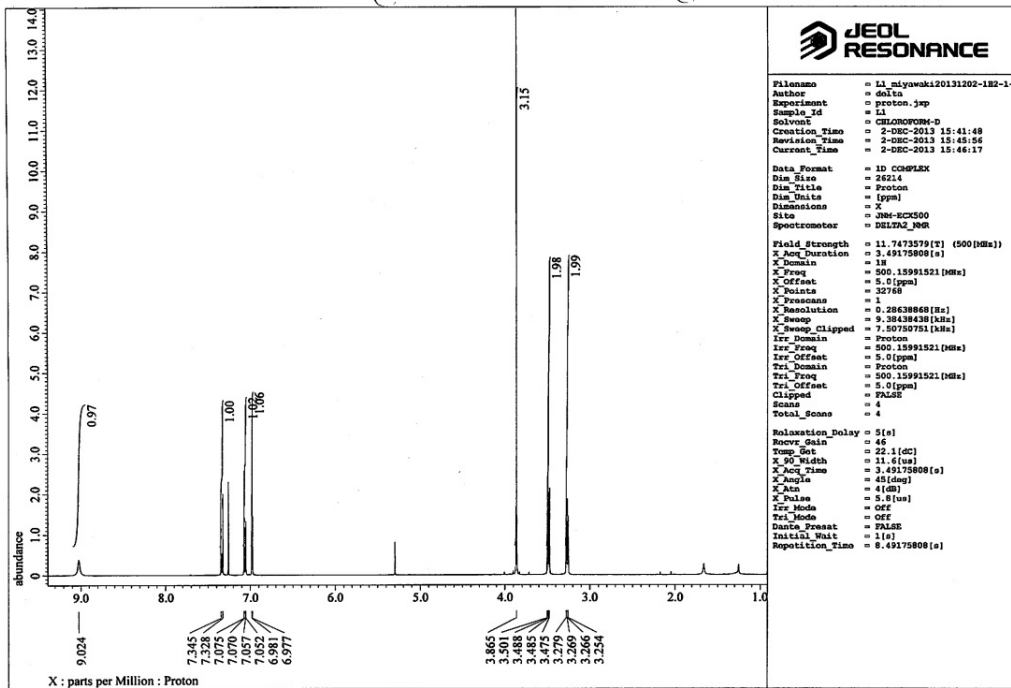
JEOL RESONANCE

Filename = L1_miyawaki20131202-1H2-1-
Author = delta
Experiment = proton.jxp
Sample_Id = L1
Solvent = CHLOROFORM-D
Creation_Time = 2-DEC-2013 15:41:48
Revision_Time = 2-DEC-2013 15:45:56
Current_Time = 2-DEC-2013 15:46:17

Data_Format = 1D COMPLEX
Dim_Size = 26214
Dim_Title = Proton
Dim_Units = [ppm]
Dimensions = X
Site = JNM-ECX500
Spectrometer = DELTA2_NMR

Field_Strength = 11.7473579[T] (500[MHz])
X_Acq_Duration = 3.49175808[s]
X_Domain = 1H
X_Freq = 500.15991521[MHz]
X_Offset = 5.0[ppm]
X_Points = 32768
X_Prescans = 1
X_Resolution = 0.28638868[Hz]
X_Sweep = 9.38438438[kHz]
X_Sweep_Clipped = 7.50750751[kHz]
Irr_Domain = Proton
Irr_Freq = 500.15991521[MHz]
Irr_Offset = 5.0[ppm]
Tri_Domain = Proton
Tri_Freq = 500.15991521[MHz]
Tri_Offset = 5.0[ppm]
Clipped = FALSE
Scans = 4
Total_Scans = 4

Relaxation_Delay = 5[s]
Recvr_Gain = 46
Temp_Get = 22.1[dC]
X_90_Width = 11.6[us]
X_Acq_Time = 3.49175808[s]
X_Angle = 45[deg]
X_Atn = 4[dB]
X_Pulse = 5.8[us]
Irr_Mode = Off
Tri_Mode = Off
Dante_Presat = FALSE
Initial_Wait = 1[s]
Repetition_Time = 8.49175808[s]

14.0 13.0 12.0 11.0 10.0 9.0 8.0 7.0 6.0 5.0 4.0 3.0 2.0 1.0 0

abundance

3.15
1.98
1.99
0.97
1.00
1.02
1.06

9.0 8.0 7.0 6.0 5.0 4.0 3.0 2.0 1.0

9.024
7.345
7.328
7.075
7.070
7.057
7.052
6.981
6.977
3.865
3.501
3.488
3.485
3.475
3.279
3.269
3.266
3.254

X : parts per Million : Proton